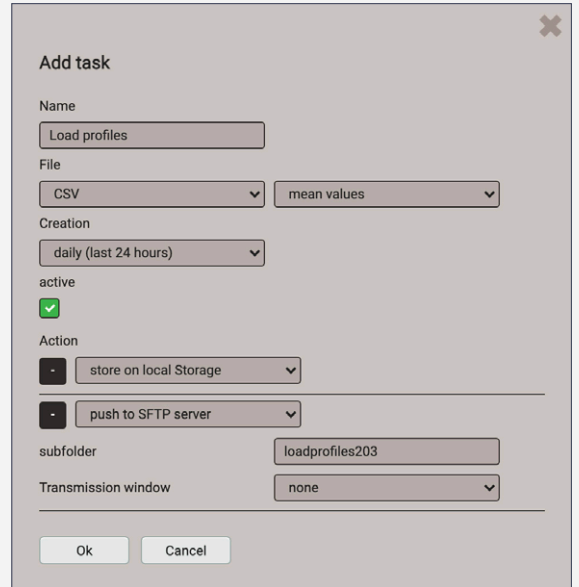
Add task

Name

Load profiles

File

CSV

mean values

Creation

daily (last 24 hours)

active

Action

-

store on local Storage

-

push to SFTP server

subfolder

loadprofiles203

Transmission window

none

Ok

Cancel